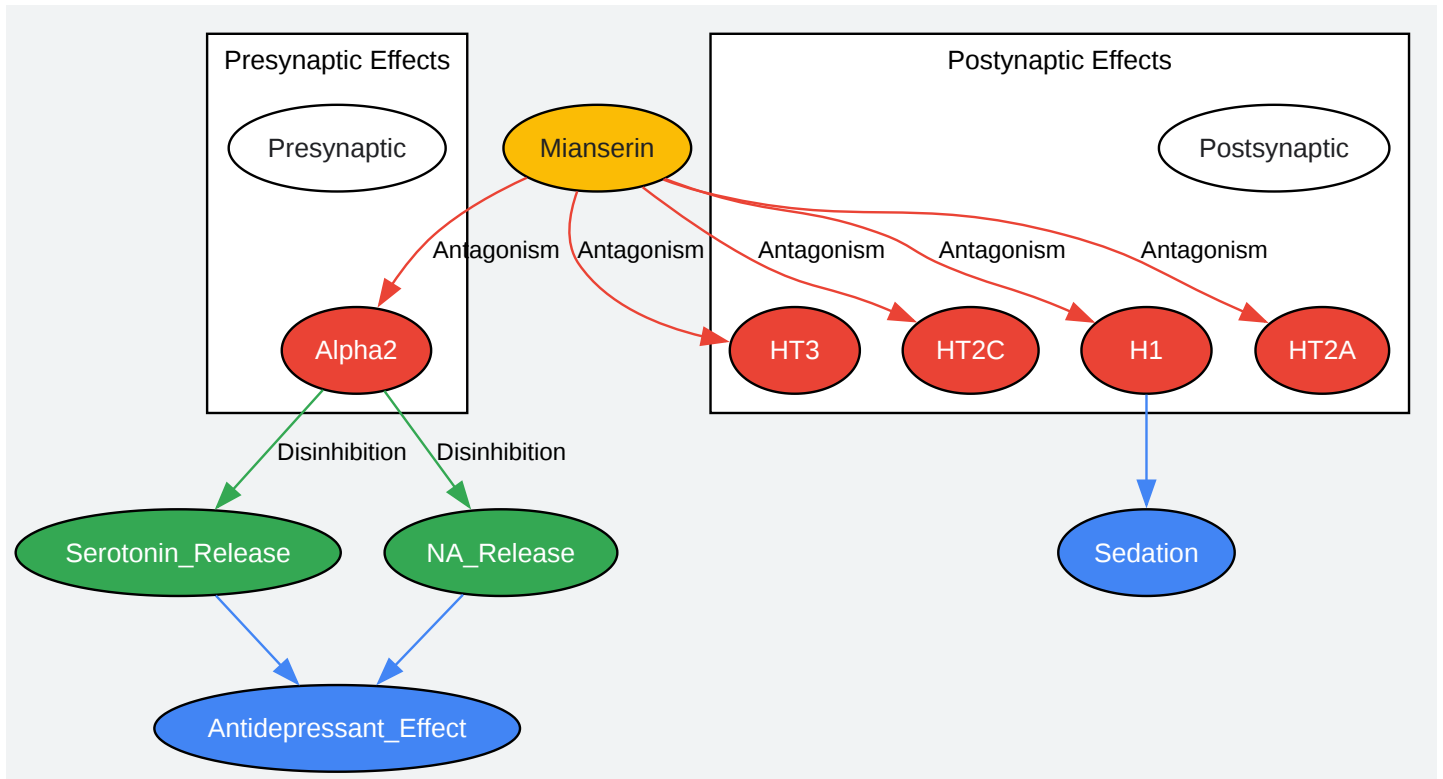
Presynaptic Effects

Presynaptic

Mianserin

Postynaptic Effects

Postsynaptic

Antagonism

Antagonism

Antagonism

Antagonism

Antagonism

Alpha2

HT3

HT2C

H1

HT2A

Disinhibition

Disinhibition

Serotonin_Release

NA_Release

Sedation

Antidepressant_Effect